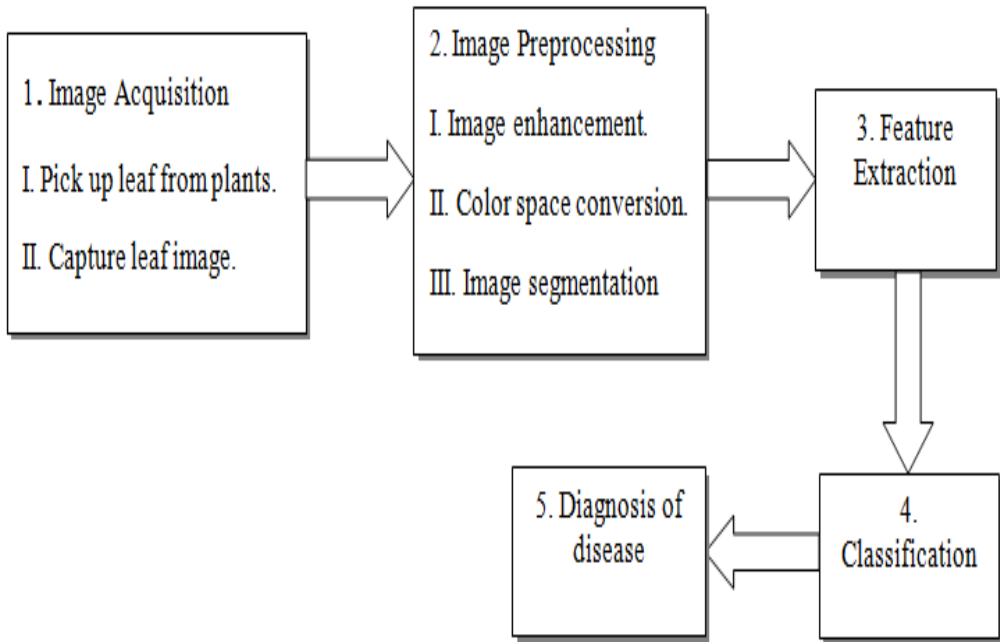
1. Image Acquisition

I. Pick up leaf from plants.

II. Capture leaf image.

2. Image Preprocessing

I. Image enhancement.

II. Color space conversion.

III. Image segmentation

3. Feature Extraction

4. Classification

5. Diagnosis of disease